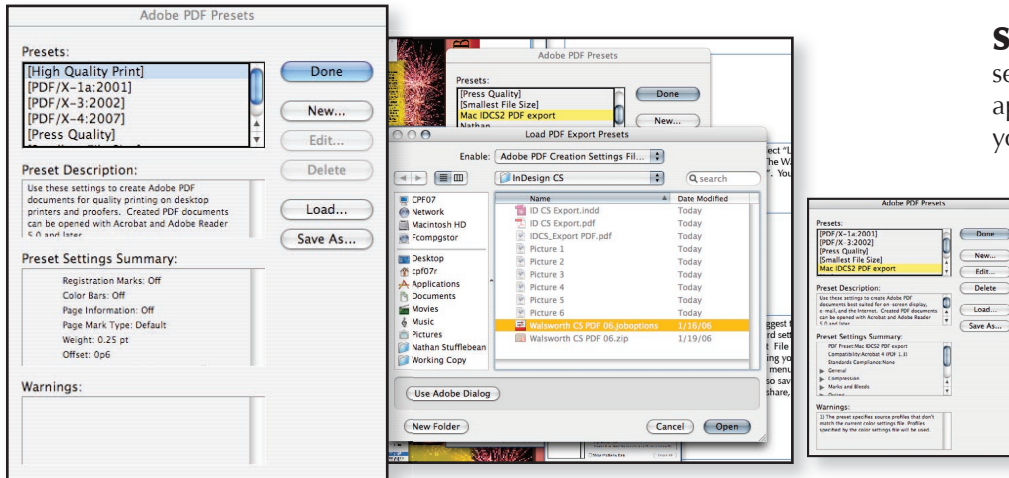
Adobe PDF Presets

Presets:
[High Quality Print]
[PDF/X-1a:2001]
[PDF/X-3:2002]
[PDF/X-4:2007]
[Press Quality]

Done
New...
Edit...
Delete
Load...
Save As...

Preset Description:
Use these settings to create Adobe PDF documents for quality printing on desktop printers and proofers. Created PDF documents can be opened with Acrobat and Adobe Reader 5.0 and later.

Preset Settings Summary:
Registration Marks: Off
Color Bars: Off
Page Information: Off
Page Mark Type: Default
Weight: 0.25 pt
Offset: 0p6

Warnings:

Adobe PDF Presets
Presets:
[Press Quality]
[Smallest File Size]
Mac IDCS2 PDF export
Nathan
Done
New...

Load PDF Export Presets
Enable: Adobe PDF Creation Settings Fil...
InDesign CS
Q search
CPF07
Network
Macintosh HD
Fcompgstor
Desktop
cpf07r
Applications
Documents
Movies
Music
Pictures
Nathan Stufflebean
Working Copy

| Name | Date Modified |
|---|---|
| ID CS Export.indd | Today |
| ID CS Export.pdf | Today |
| IDCS_Export PDF.pdf | Today |
| Picture 1 | Today |
| Picture 2 | Today |
| Picture 3 | Today |
| Picture 4 | Today |
| Picture 5 | Today |
| Picture 6 | Today |
| Walsworth CS PDF 06.joboptions | 1/16/06 |
| Walsworth CS PDF 06.zip | 1/19/06 |

Use Adobe Dialog
New Folder
Cancel
Open

S
se
ap
yo

Adobe PDF Presets
Presets:
[PDF/X-1a:2001]
[PDF/X-3:2002]
[Press Quality]
[Smallest File Size]
Mac IDCS2 PDF export
Done
New...
Edit...
Delete
Load...
Save As...
Preset Description:
Use these settings to create Adobe PDF documents best suited for on-screen display, e-mail, and the Internet. Created PDF documents can be opened with Acrobat and Adobe Reader 5.0 and later.
Preset Settings Summary:
PDF Preset:Mac IDCS2 PDF export
Compatibility:Acrobat 4 (PDF 1.3)
Standards Compliance:None
General
Compression
Marks and Bleeds
Warnings:
1) The preset specifies source profiles that don't match the current color settings file. Profiles specified by the color settings file will be used.